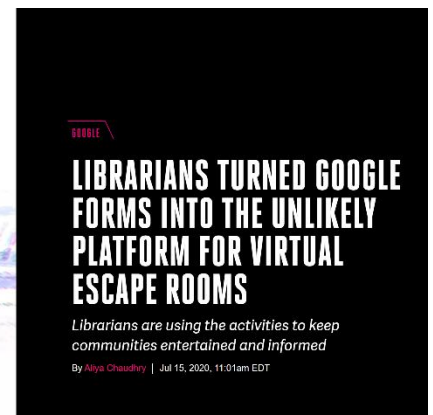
GOOGLE

LIBRARIANS TURNED GOOGLE FORMS INTO THE UNLIKELY PLATFORM FOR VIRTUAL ESCAPE ROOMS

Librarians are using the activities to keep communities entertained and informed

By Aliya Chaudhry | Jul 15, 2020, 11:01am EDT